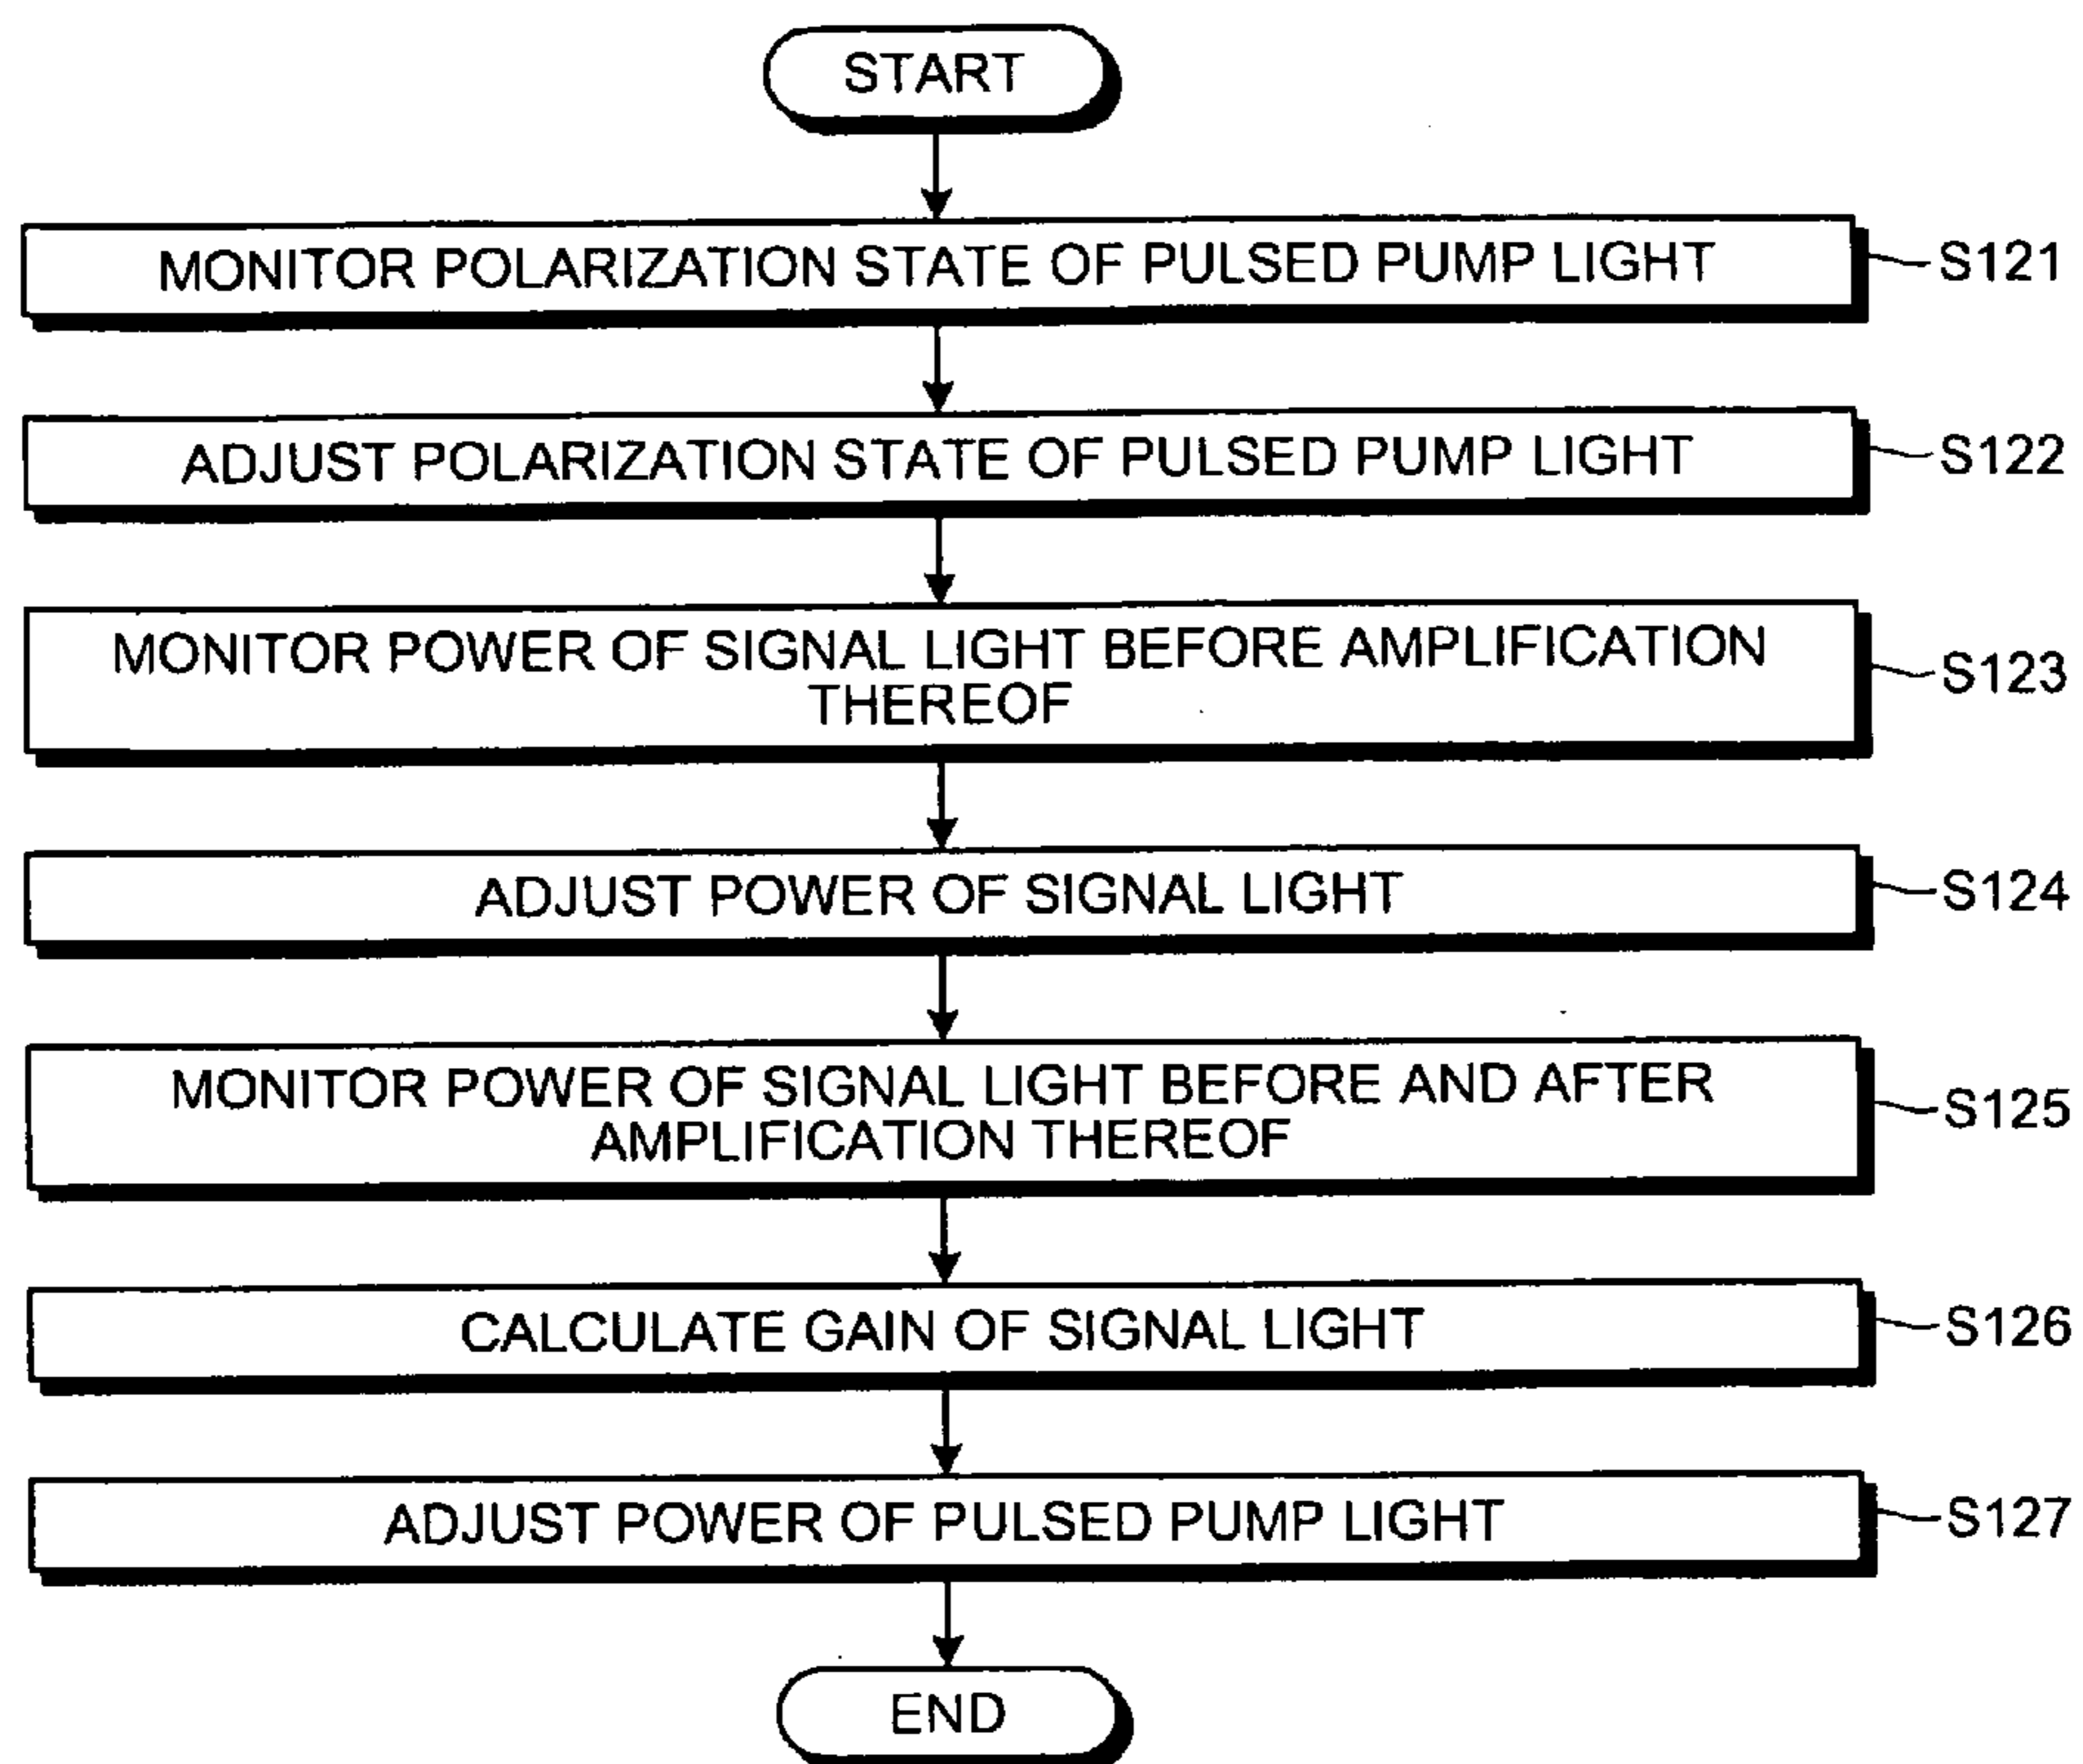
START

MONITOR POLARIZATION STATE OF PULSED PUMP LIGHT
S121

ADJUST POLARIZATION STATE OF PULSED PUMP LIGHT
S122

MONITOR POWER OF SIGNAL LIGHT BEFORE AMPLIFICATION THEREOF
S123

ADJUST POWER OF SIGNAL LIGHT
S124

MONITOR POWER OF SIGNAL LIGHT BEFORE AND AFTER AMPLIFICATION THEREOF
S125

CALCULATE GAIN OF SIGNAL LIGHT
S126

ADJUST POWER OF PULSED PUMP LIGHT
S127

END